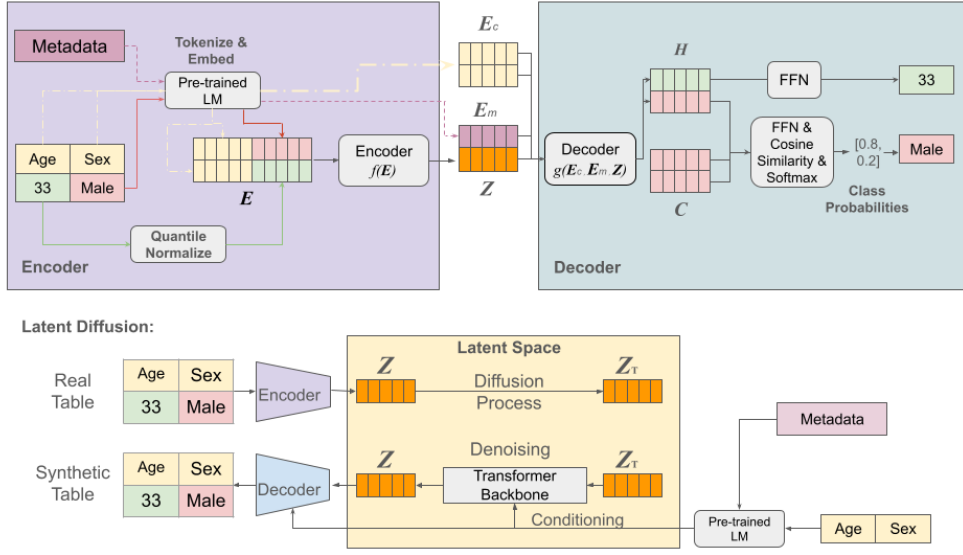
Metadata

Tokenize & Embed

Pre-trained LM

| Age | Sex |
|---|---|
| 33 | Male |

$\boldsymbol{E}$

Quantile Normalize

Encoder

Encoder $f(\boldsymbol{E})$

$\boldsymbol{E}_c$

$\boldsymbol{E}_m$

$\boldsymbol{Z}$

Decoder $g(\boldsymbol{E}_c, \boldsymbol{E}_m, \boldsymbol{Z})$

$\boldsymbol{H}$

FFN

33

FFN & Cosine Similarity & Softmax

[0.8, 0.2]

Male

Class Probabilities

$\boldsymbol{C}$

Decoder

Latent Diffusion:

Latent Space

Real Table

| Age | Sex |
|---|---|
| 33 | Male |

Encoder

$\boldsymbol{Z}$

Diffusion Process

$\boldsymbol{Z}_T$

Metadata

Denoising

Synthetic Table

| Age | Sex |
|---|---|
| 33 | Male |

Decoder

$\boldsymbol{Z}$

Transformer Backbone

$\boldsymbol{Z}_T$

Conditioning

Pre-trained LM

| Age | Sex |
|---|---|